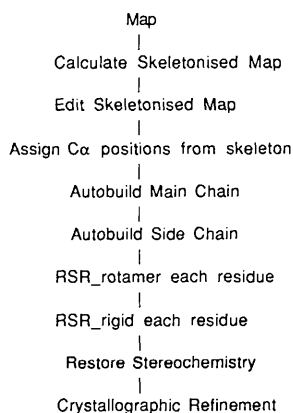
Map

Calculate Skeletonised Map

Edit Skeletonised Map

Assign Cα positions from skeleton

Autobuild Main Chain

Autobuild Side Chain

RSR_rotamer each residue

RSR_rigid each residue

Restore Stereochemistry

Crystallographic Refinement